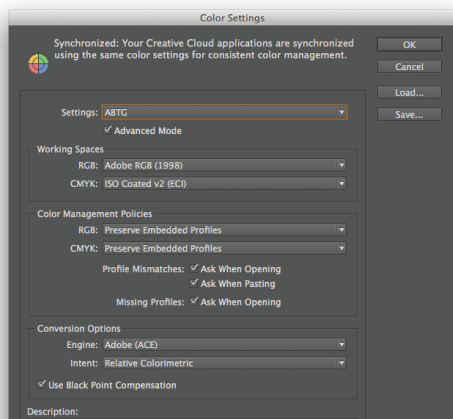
Color Settings

Synchronized: Your Creative Cloud applications are synchronized using the same color settings for consistent color management.

OK
Cancel
Load...
Save...

Settings: ABTG
✓ Advanced Mode

Working Spaces
RGB: Adobe RGB (1998)
CMYK: ISO Coated v2 (ECI)

Color Management Policies
RGB: Preserve Embedded Profiles
CMYK: Preserve Embedded Profiles
Profile Mismatches: ✓ Ask When Opening
✓ Ask When Pasting
Missing Profiles: ✓ Ask When Opening

Conversion Options
Engine: Adobe (ACE)
Intent: Relative Colorimetric
✓ Use Black Point Compensation

Description: